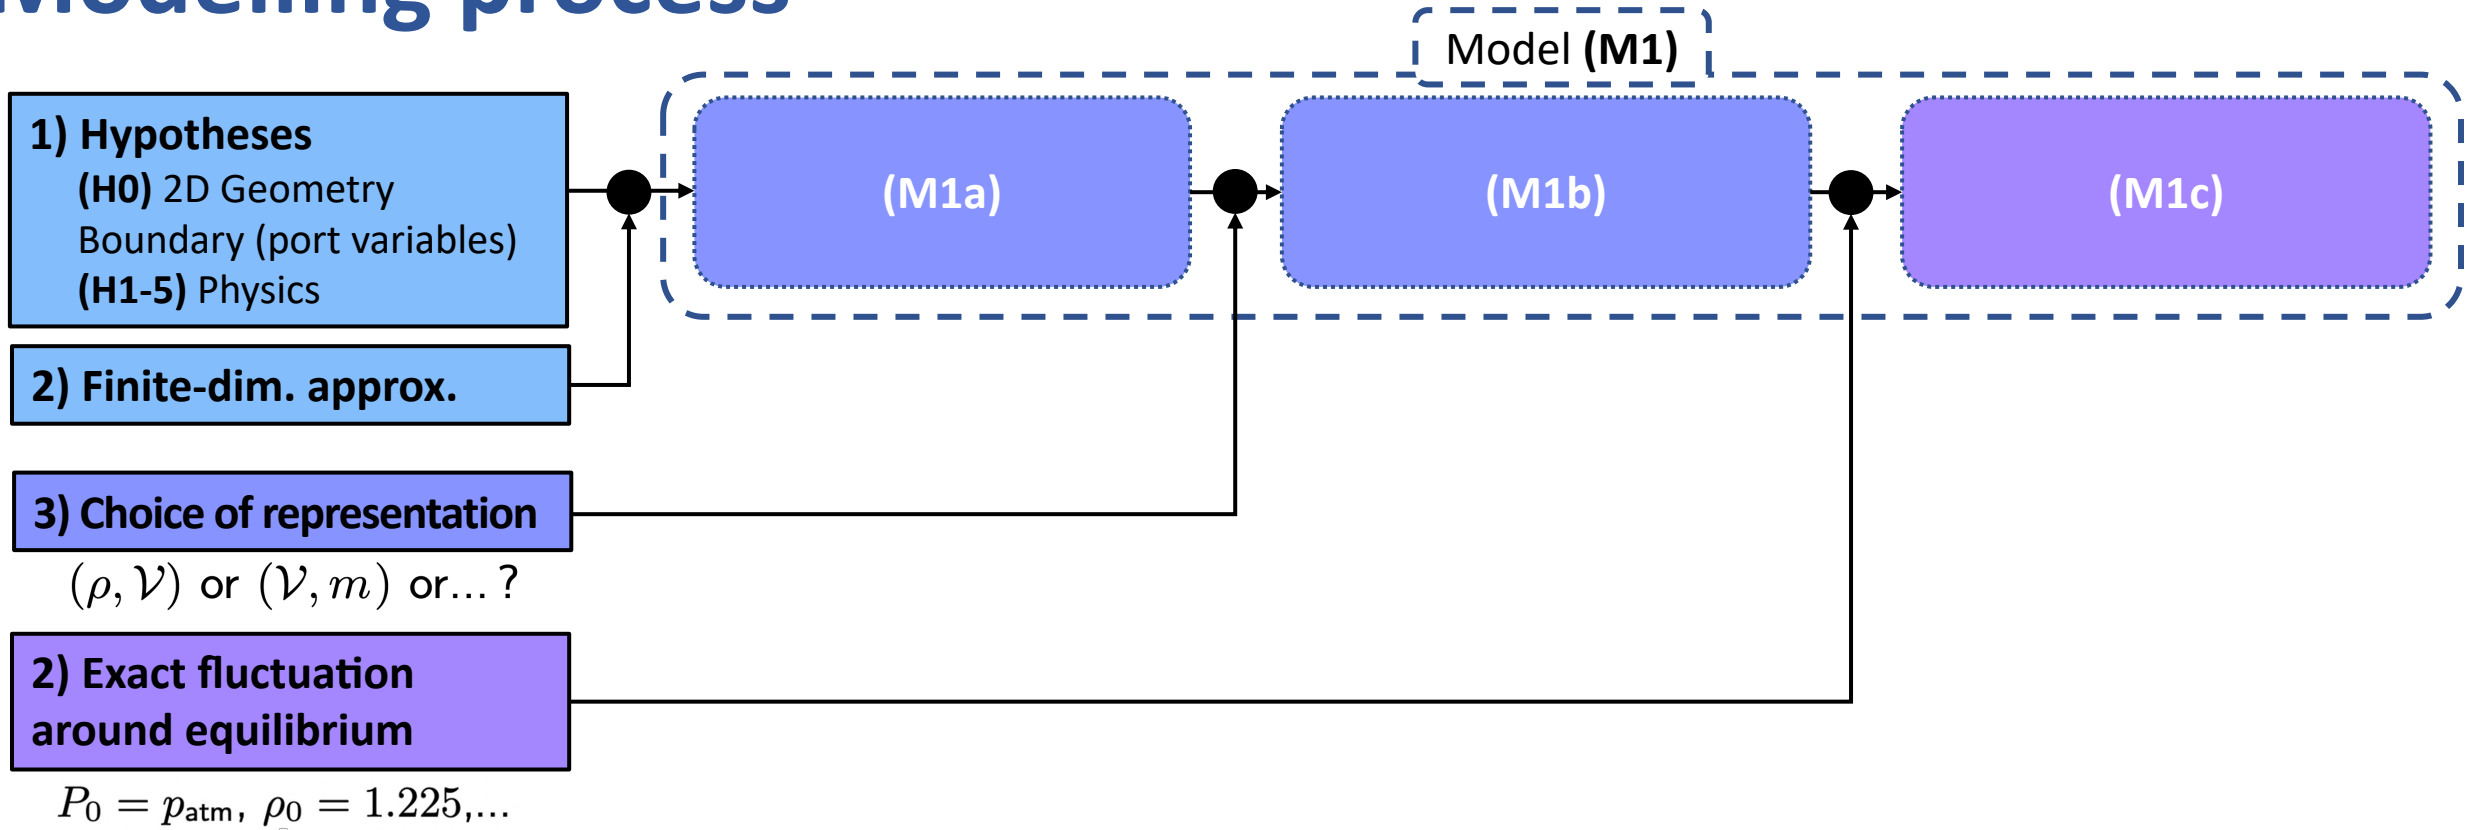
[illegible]

Model (M1)

1) Hypotheses
(H0) 2D Geometry
Boundary (port variables)
(H1-5) Physics

(M1a)

(M1b)

(M1c)

2) Finite-dim. approx.

3) Choice of representation

$(\rho, \mathcal{V})$ or $(\mathcal{V}, m)$ or... ?

2) Exact fluctuation around equilibrium

$P_0 = p_{\text{atm}},\ \rho_0 = 1.225,...$